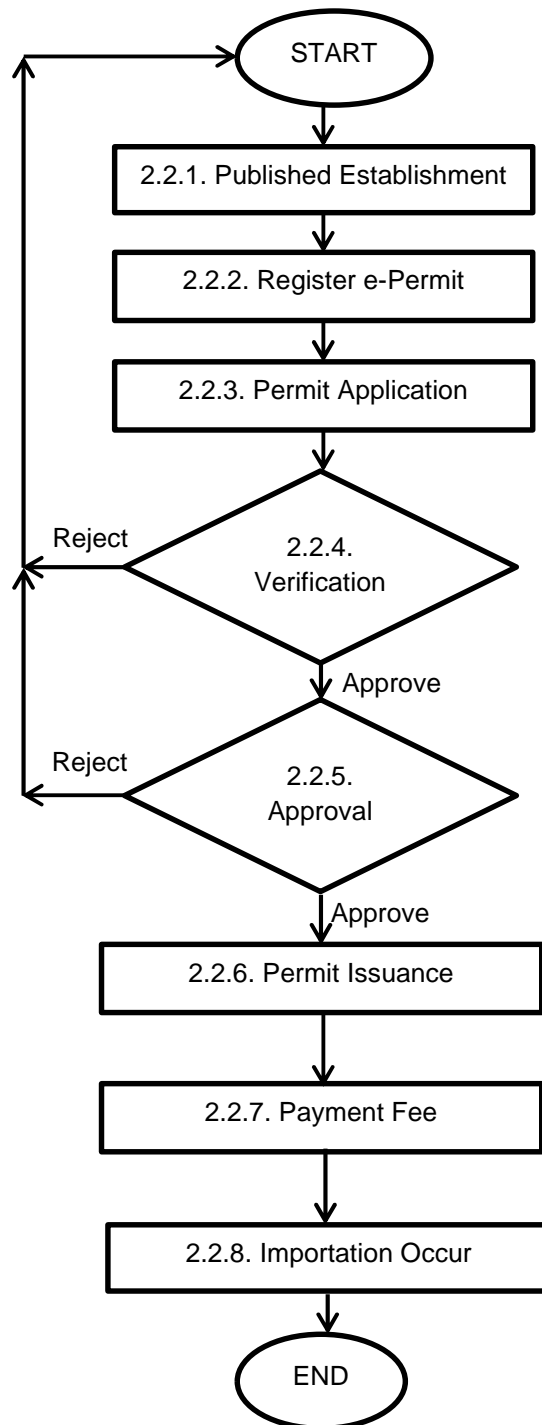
START

2.2.1. Published Establishment

2.2.2. Register e-Permit

2.2.3. Permit Application

Reject

2.2.4. Verification

Approve

Reject

2.2.5. Approval

Approve

2.2.6. Permit Issuance

2.2.7. Payment Fee

2.2.8. Importation Occur

END